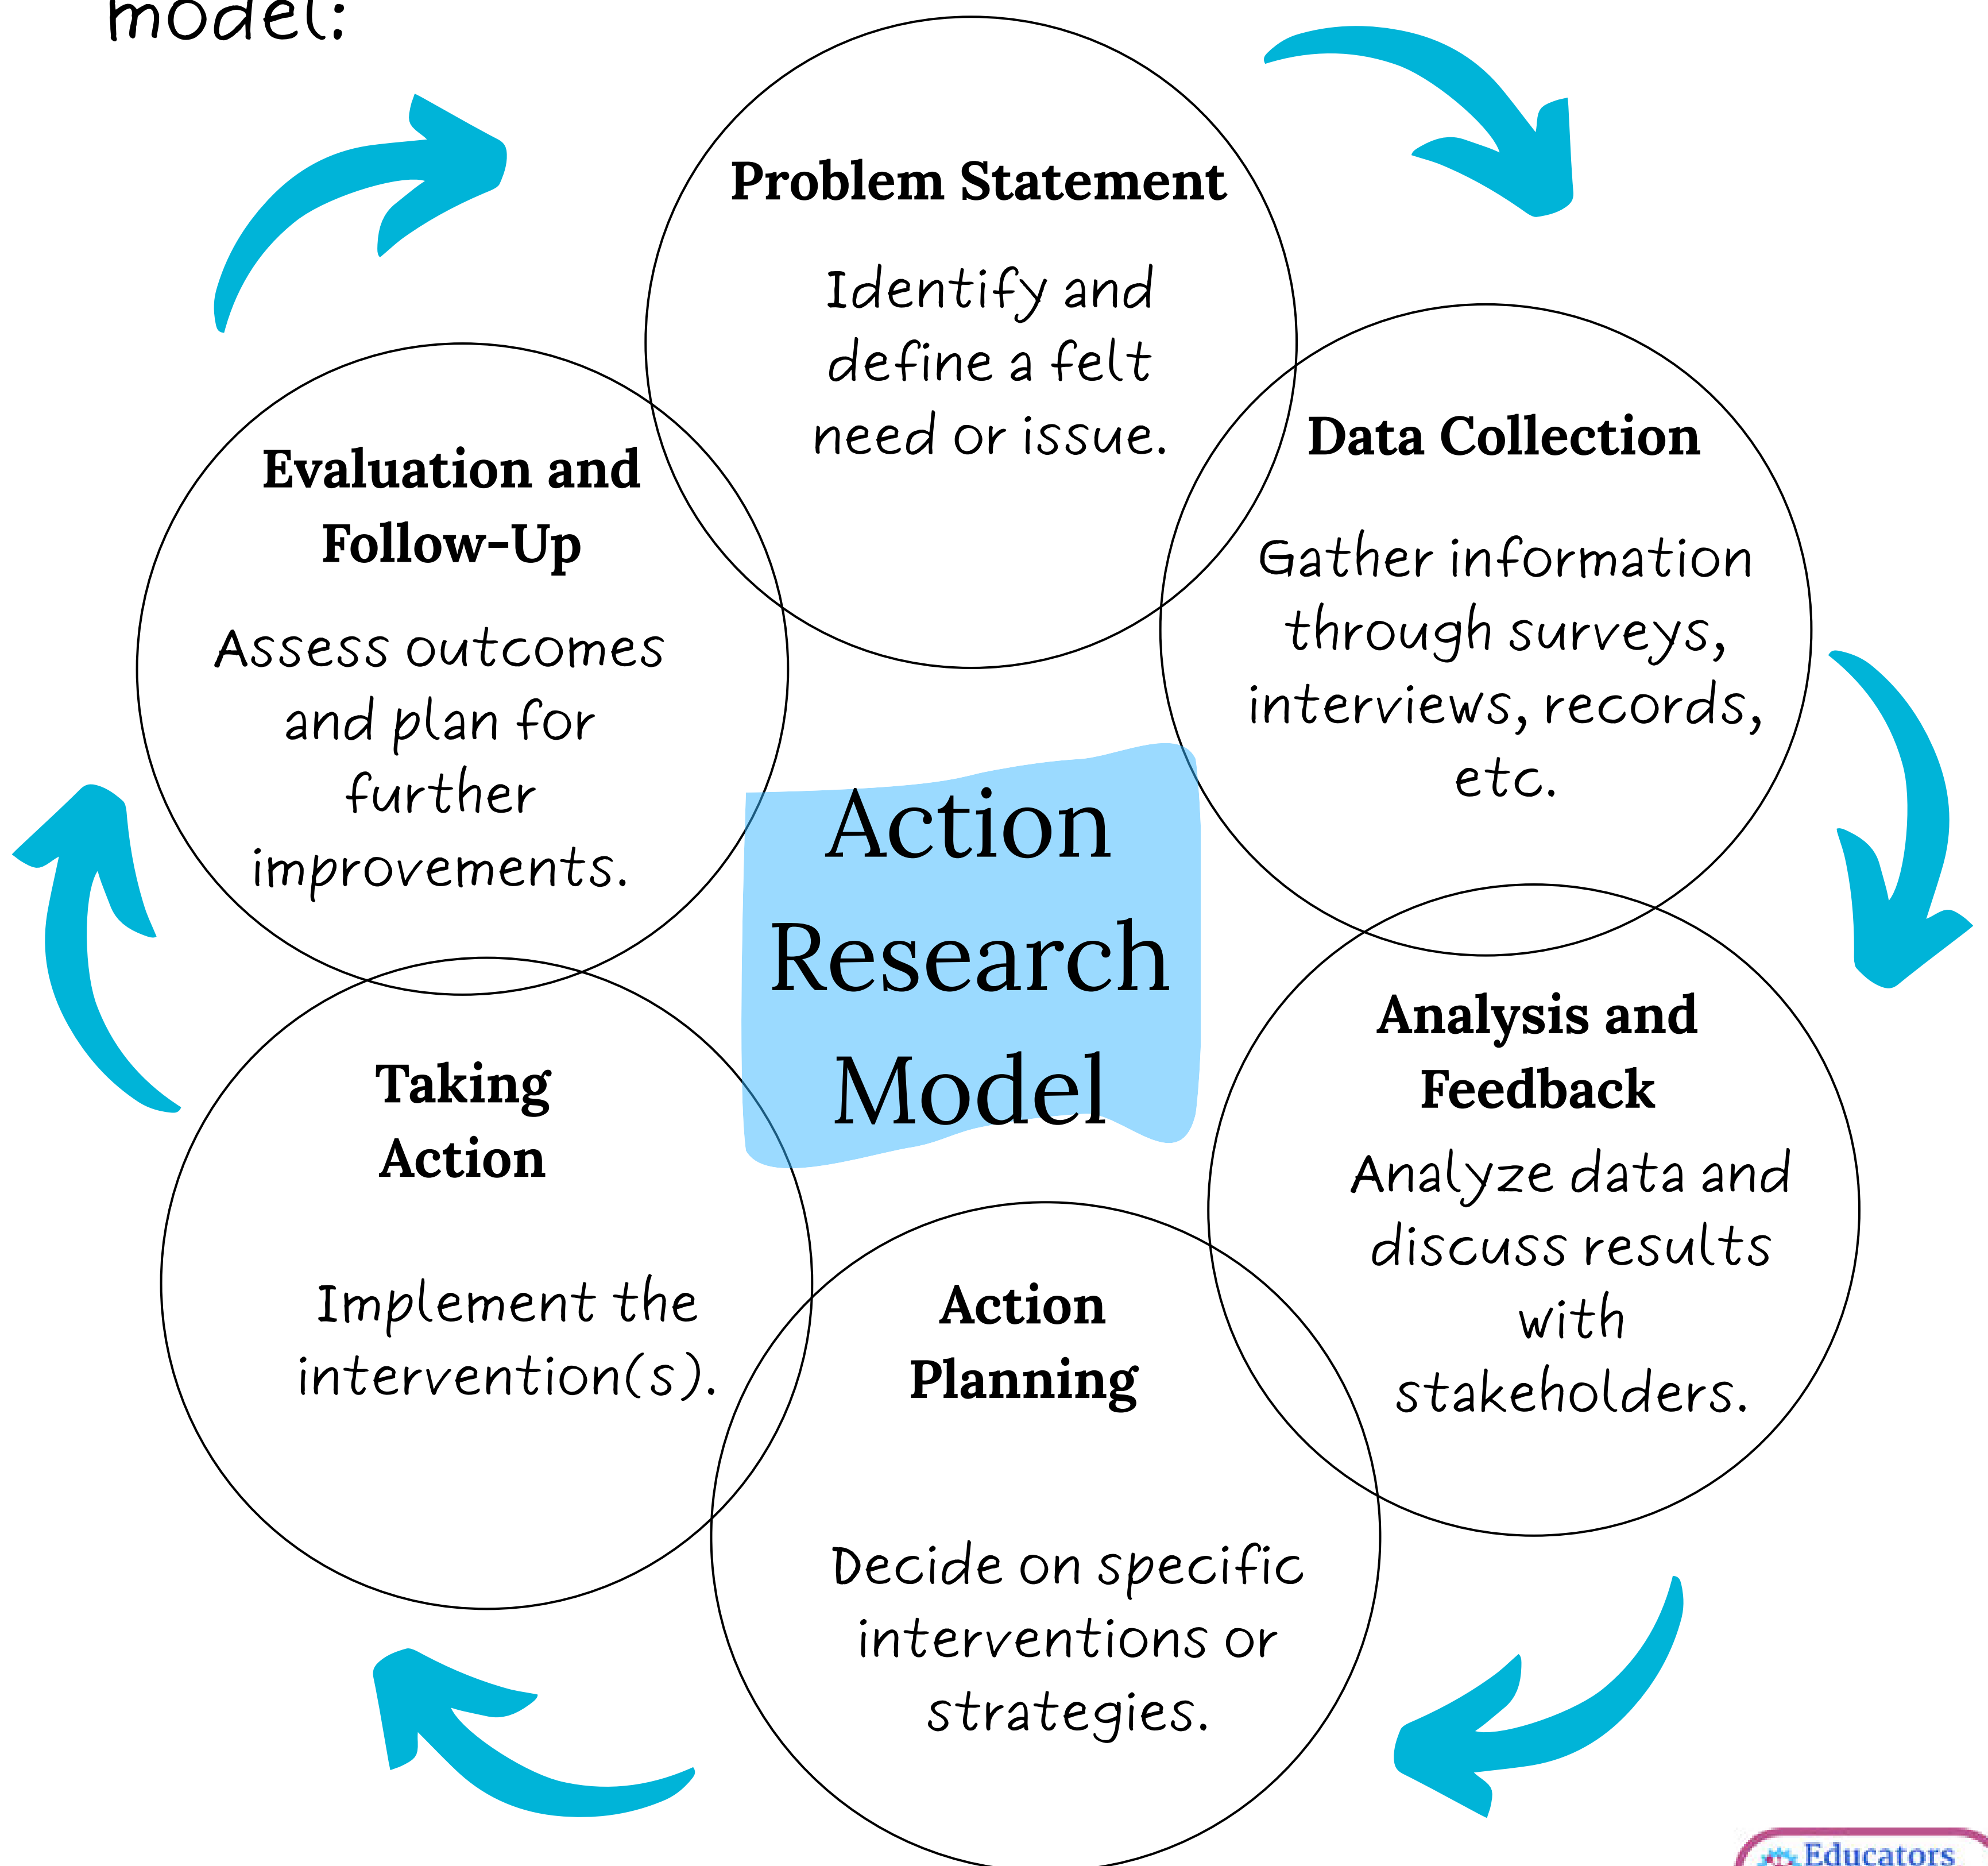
model:

Action Research Model

Problem Statement

Identify and define a felt need or issue.

Data Collection

Gather information through surveys, interviews, records, etc.

Analysis and Feedback

Analyze data and discuss results with stakeholders.

Action Planning

Decide on specific interventions or strategies.

Taking Action

Implement the intervention(s).

Evaluation and Follow-Up

Assess outcomes and plan for further improvements.

Educators